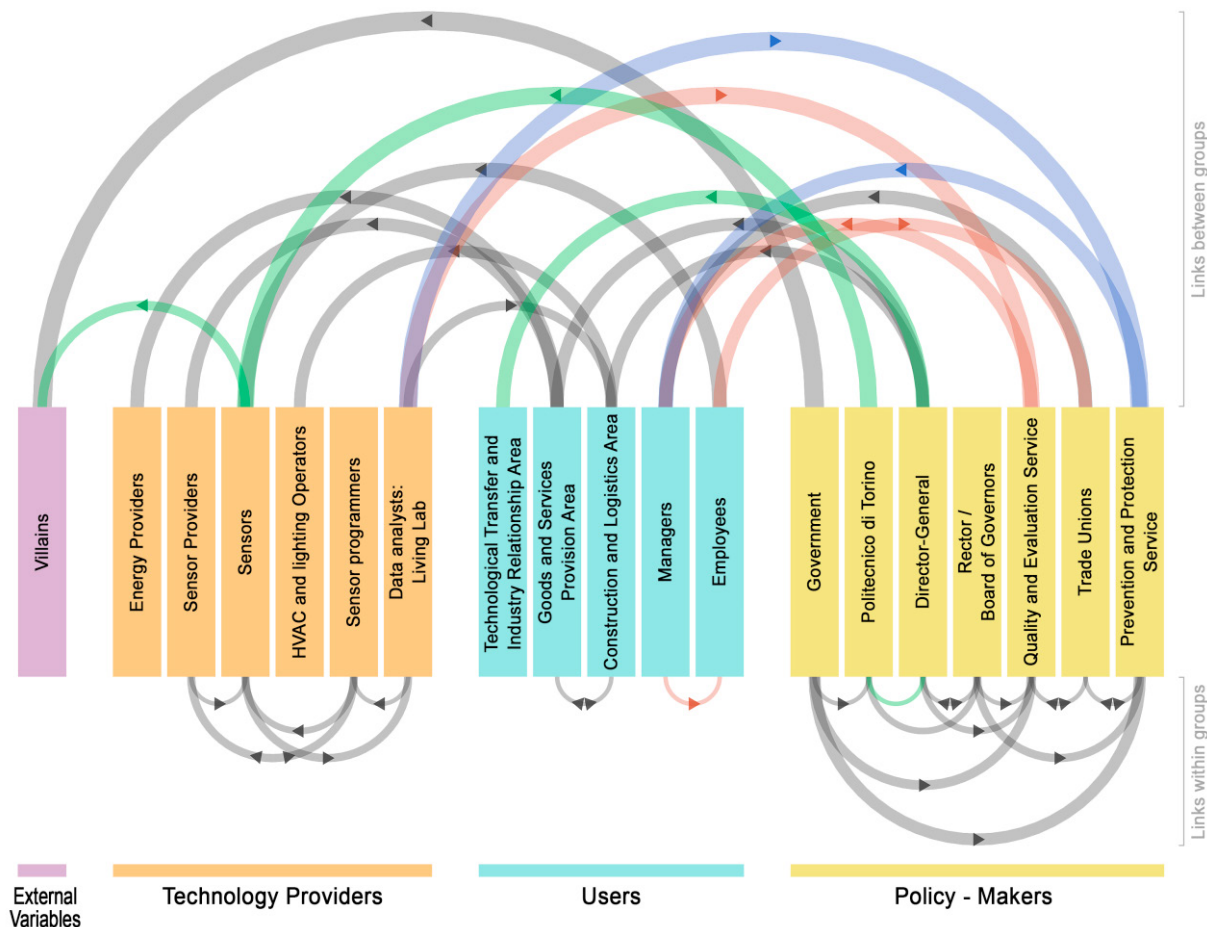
Links between groups

Villains

Energy Providers

Sensor Providers

Sensors

HVAC and lighting Operators

Sensor programmers

Data analysts: Living Lab

Technological Transfer and Industry Relationship Area

Goods and Services Provision Area

Construction and Logistics Area

Managers

Employees

Government

Politecnico di Torino

Director-General

Rector / Board of Governors

Quality and Evaluation Service

Trade Unions

Prevention and Protection Service

Links within groups

External Variables

Technology Providers

Users

Policy - Makers